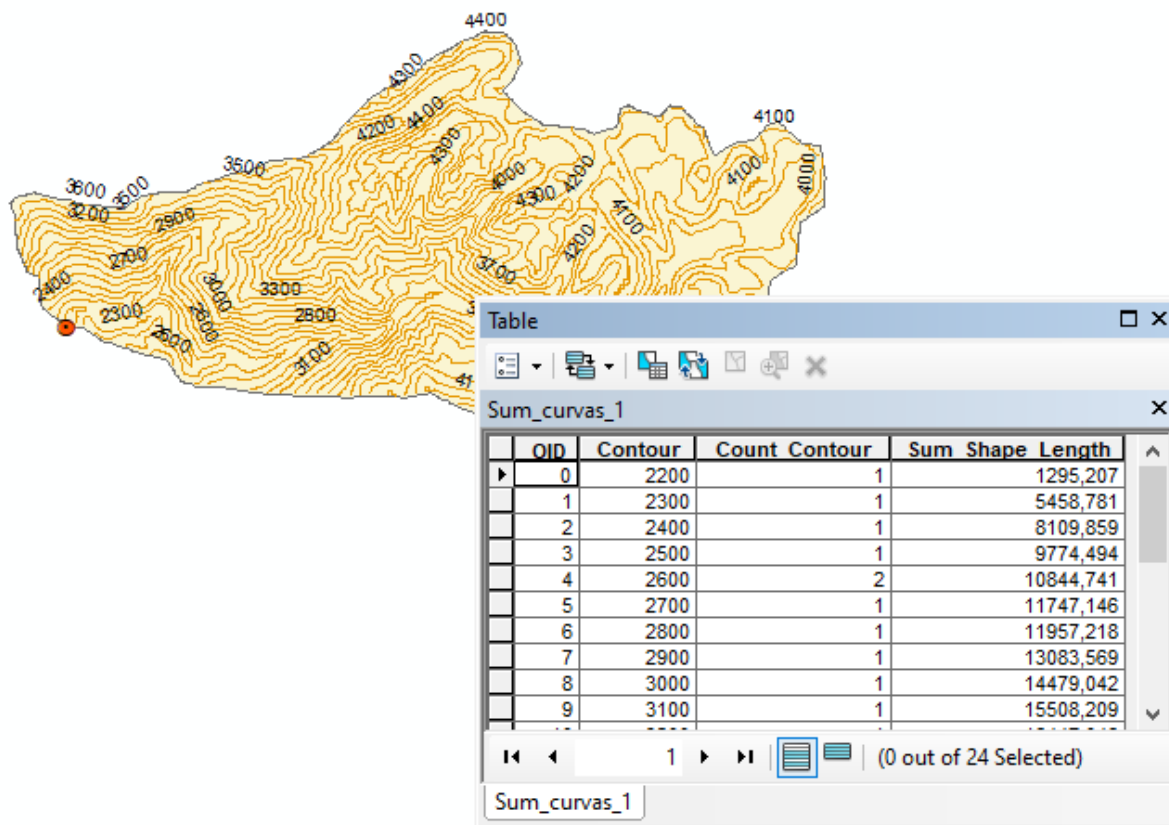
4400
4300
4200
4400
4300
4100
3500
4000
4300
4200
4100
3600
3500
3200
2900
4100
4000
2700
4200
3700
2400
3000
3300
2300
2600
2800
2500
3100

Table

Sum_curvas_1

| OID | Contour | Count_Contour | Sum_Shape_Length |
|---|---|---|---|
| 0 | 2200 | 1 | 1295,207 |
| 1 | 2300 | 1 | 5458,781 |
| 2 | 2400 | 1 | 8109,859 |
| 3 | 2500 | 1 | 9774,494 |
| 4 | 2600 | 2 | 10844,741 |
| 5 | 2700 | 1 | 11747,146 |
| 6 | 2800 | 1 | 11957,218 |
| 7 | 2900 | 1 | 13083,569 |
| 8 | 3000 | 1 | 14479,042 |
| 9 | 3100 | 1 | 15508,209 |

1 (0 out of 24 Selected)

Sum_curvas_1